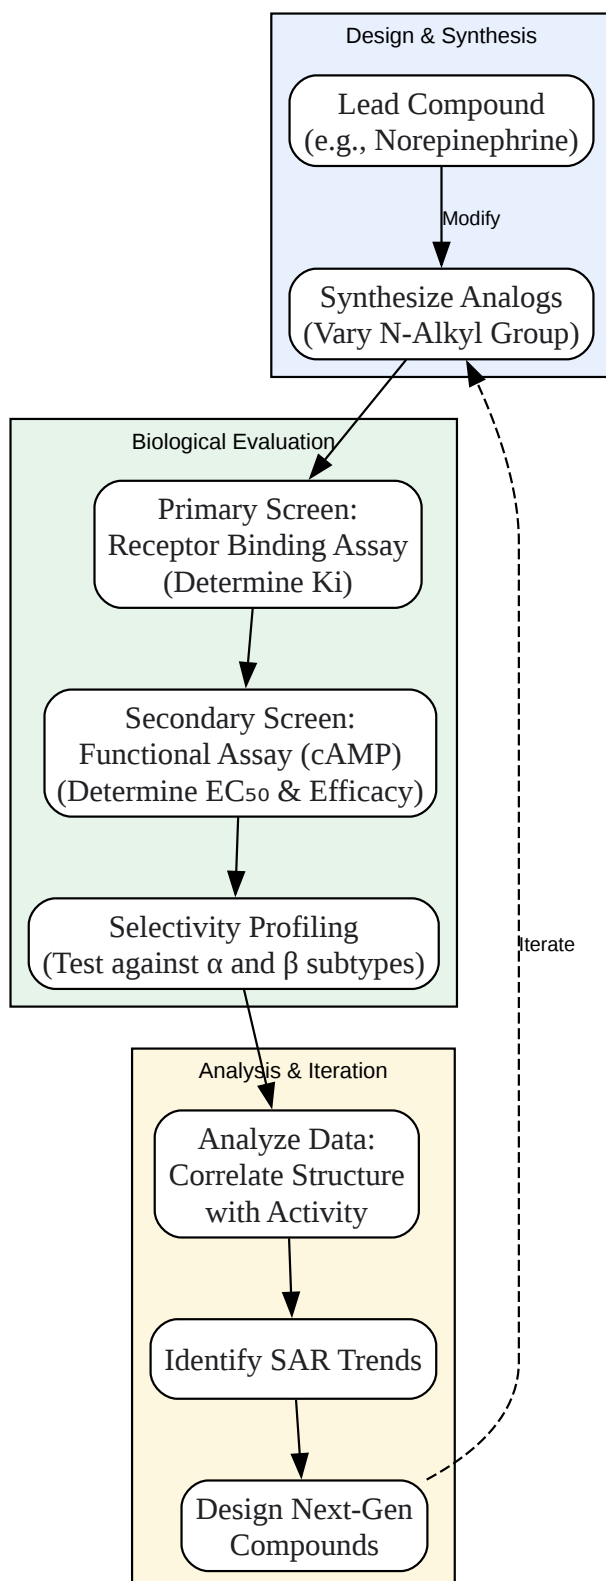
Design & Synthesis

Lead Compound (e.g., Norepinephrine)

Modify

Synthesize Analogs (Vary N-Alkyl Group)

Biological Evaluation

Primary Screen: Receptor Binding Assay (Determine Ki)

Secondary Screen: Functional Assay (cAMP) (Determine $EC_{50}$ & Efficacy)

Selectivity Profiling (Test against α and β subtypes)

Iterate

Analysis & Iteration

Analyze Data: Correlate Structure with Activity

Identify SAR Trends

Design Next-Gen Compounds